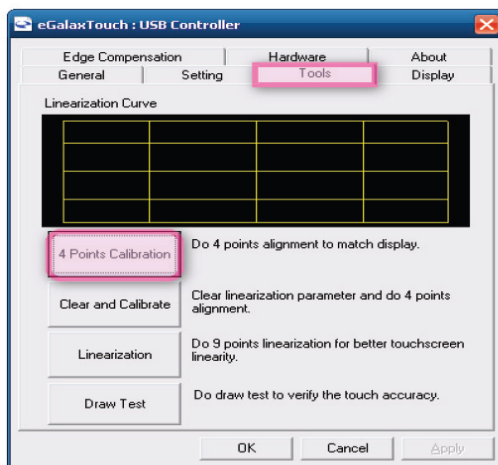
eGalaxTouch : USB Controller

Edge Compensation
Hardware
About
General
Setting
Tools
Display

Linearization Curve

4 Points Calibration
Do 4 points alignment to match display.

Clear and Calibrate
Clear linearization parameter and do 4 points alignment.

Linearization
Do 9 points linearization for better touchscreen linearity.

Draw Test
Do draw test to verify the touch accuracy.

OK
Cancel
Apply